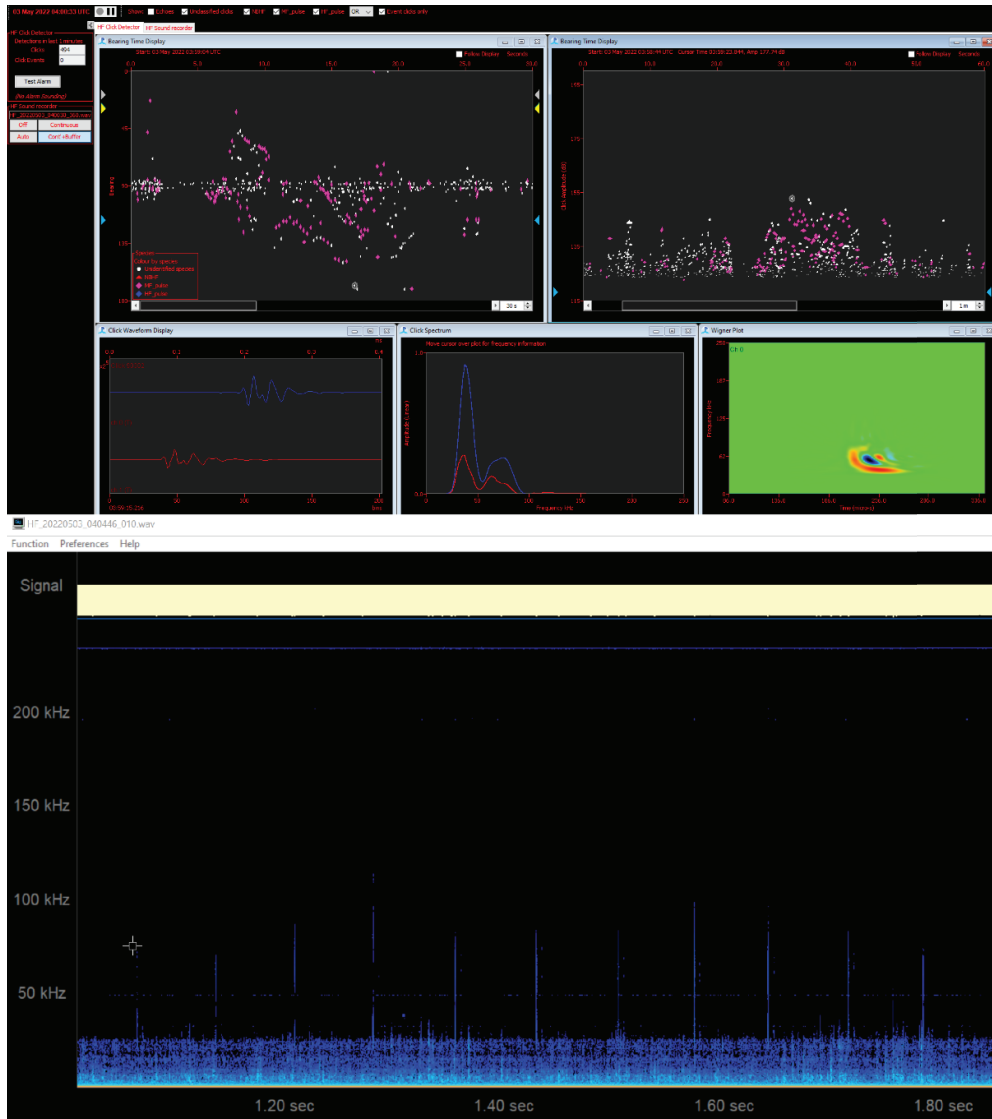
03 May 2022 04:00:33 UTC

Show: Echoes Unclassified clicks NBHF HF_pulse HF_pulse OR Event clicks only

HF Click Detector HF Sound recorder

HF Click Detector
Detections in last 1 minutes
Clicks 404
Click Events 0
Test Alarm
(No Alarm Sounding)

HF Sound recorder
HF_20220503_040610_000.wav
Off Continuous
Auto Cont.+Buffer

Bearing Time Display
Start: 03 May 2022 03:59:04 UTC
Follow Display Seconds
0.0 5.0 10.0 15.0 20.0 25.0 30.0
0 45 90 135 180
Bearing
Key
Colour by species
Unidentified species
NBHF
HF_pulse
HF_pulse
30 s

Bearing Time Display
Start: 03 May 2022 03:58:49 UTC Cursor Time 03:59:23.944, Amp 177.74 dB
Follow Display Seconds
10.0 20.0 30.0 40.0 50.0
195 175 155 135 115
Click Amplitude (dB)
1 m

Click Waveform Display
0.0 0.1 0.2 0.3 0.4
03:59:35.256
0 50 100 150 200
Samples

Click Spectrum
Move cursor over plot for frequency information
1.0 0.5 0.0
Amplitude (Linear)
0 50 100 150 200 250
Frequency kHz

Wigner Plot
250 125 40
Frequency kHz
Ch 0
0.0 100.0 200.0 250.0
Time (micros)

HF_20220503_040446_010.wav
Function Preferences Help

Signal
200 kHz
150 kHz
100 kHz
50 kHz
1.20 sec 1.40 sec 1.60 sec 1.80 sec